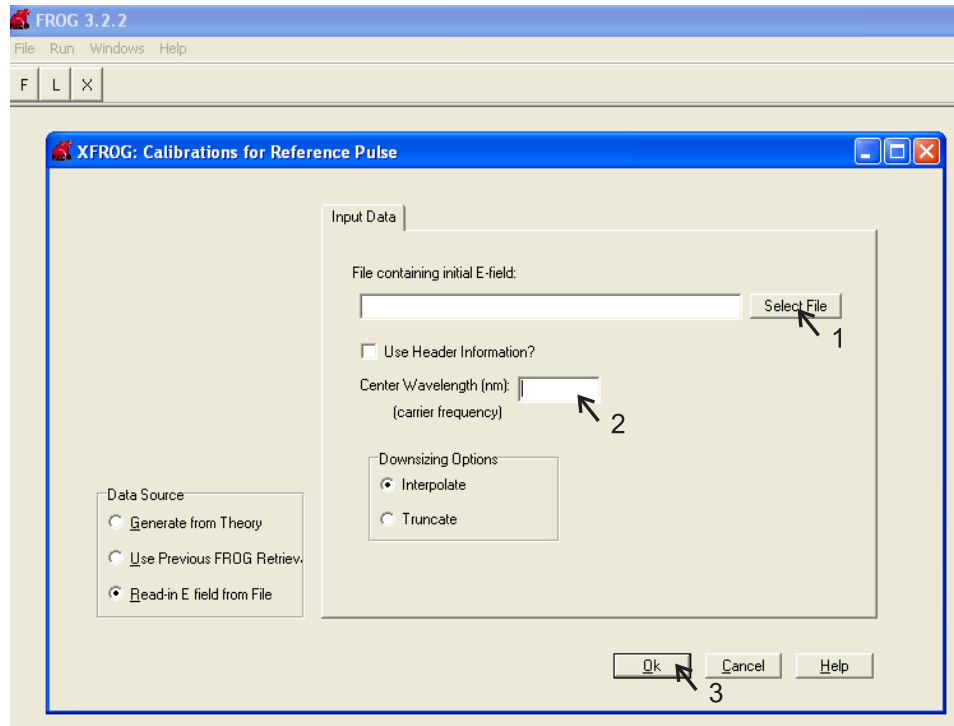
FROG 3.2.2

File Run Windows Help

F L X

XFROG: Calibrations for Reference Pulse

Input Data

File containing initial E-field:

Select File

1

Use Header Information?

Center Wavelength (nm):

(carrier frequency)

2

Downsizing Options

Interpolate

Truncate

Data Source

Generate from Theory

Use Previous FROG Retriev

Read-in E field from File

Ok

Cancel

Help

3